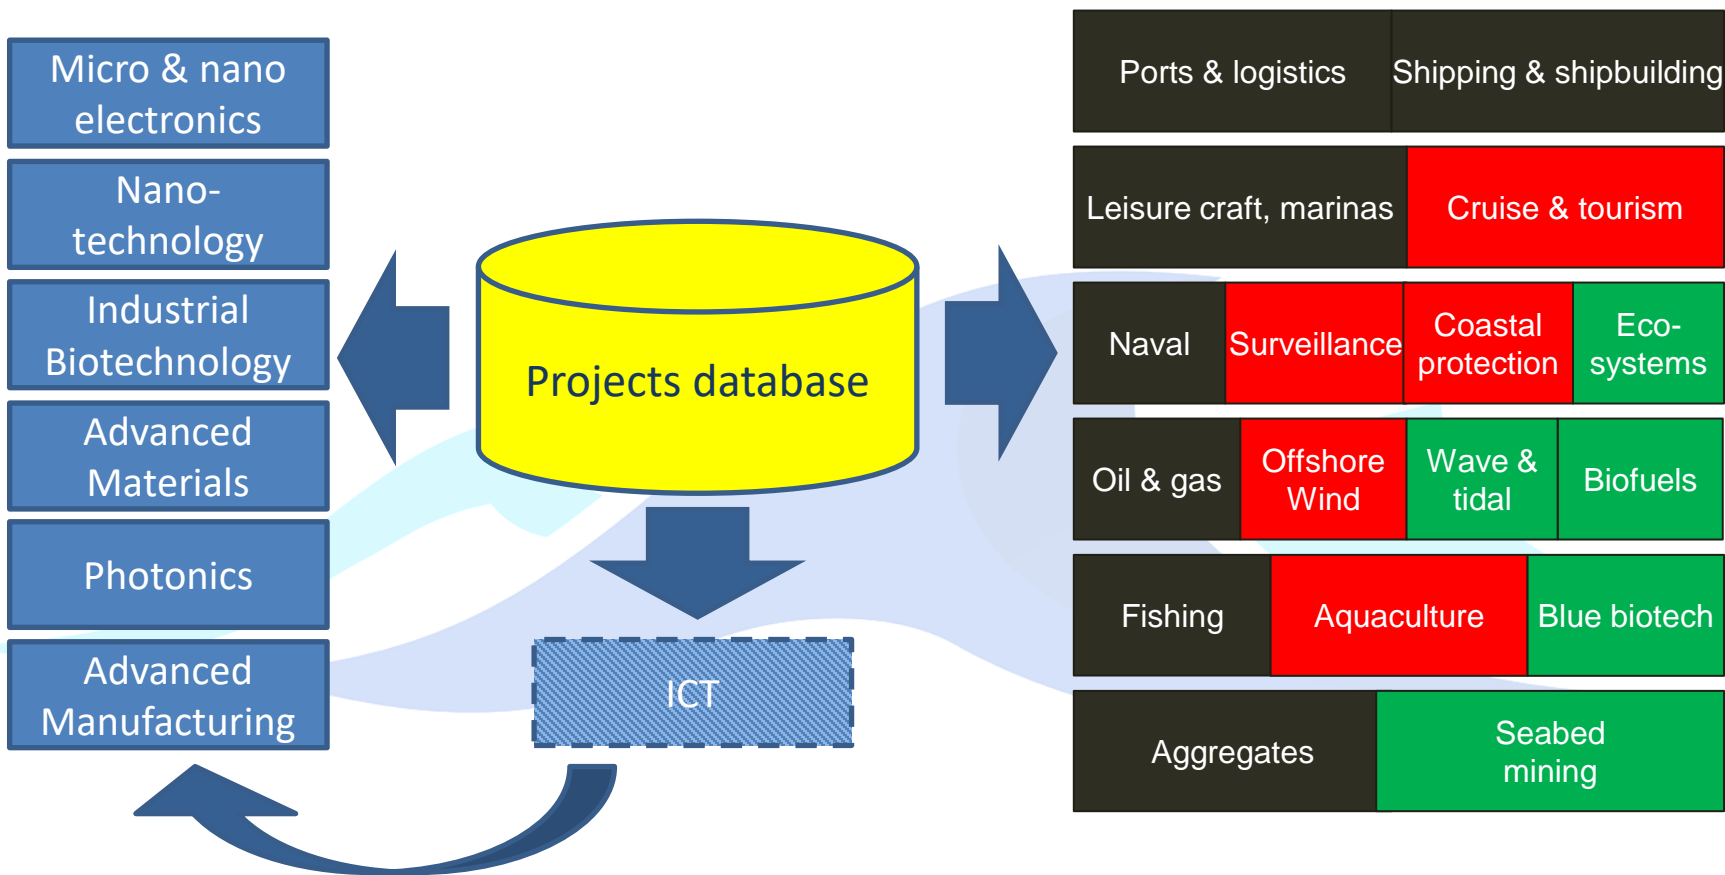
Micro & nano electronics

Nano-technology

Industrial Biotechnology

Advanced Materials

Photonics

Advanced Manufacturing

Projects database

ICT

| Ports & logistics | Shipping & shipbuilding |
|---|---|

| Leisure craft, marinas | Cruise & tourism |
|---|---|

| Naval | Surveillance | Coastal protection | Eco-systems |
|---|---|---|---|

| Oil & gas | Offshore Wind | Wave & tidal | Biofuels |
|---|---|---|---|

| Fishing | Aquaculture | Blue biotech |
|---|---|---|

| Aggregates | Seabed mining |
|---|---|